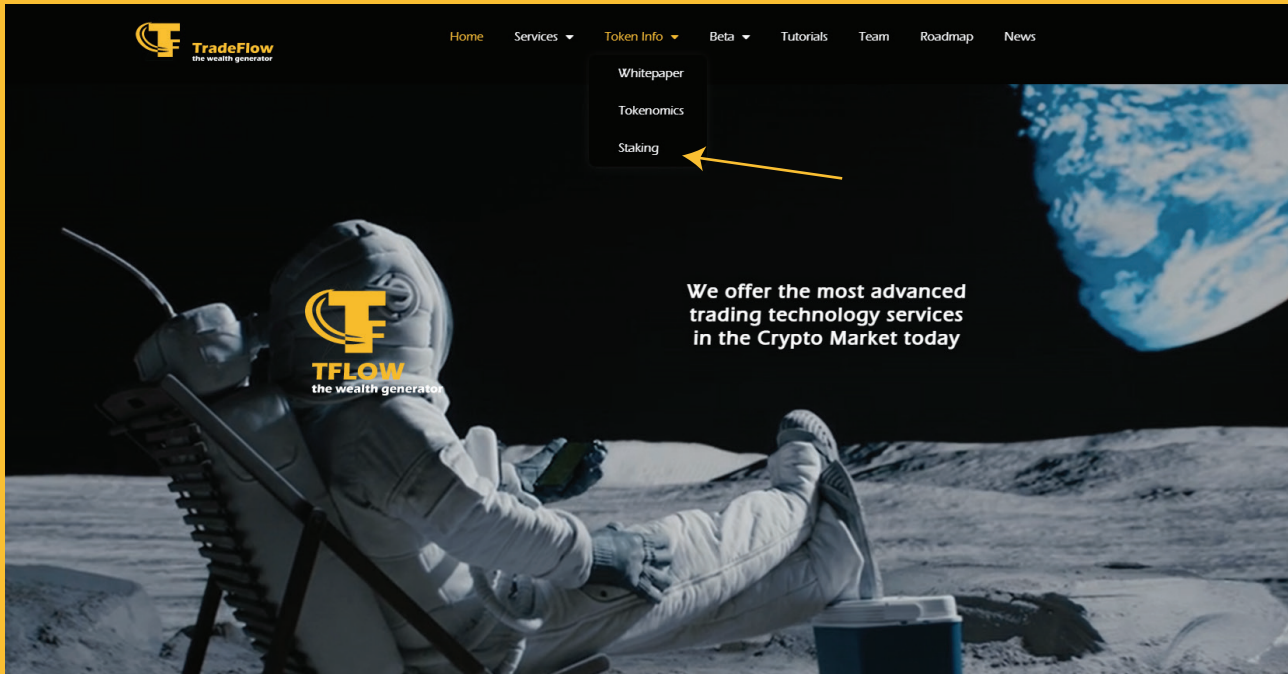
TradeFlow
the wealth generator

Home Services Token Info Beta Tutorials Team Roadmap News

Whitepaper
Tokenomics
Staking

TFLOW
the wealth generator

We offer the most advanced trading technology services in the Crypto Market today